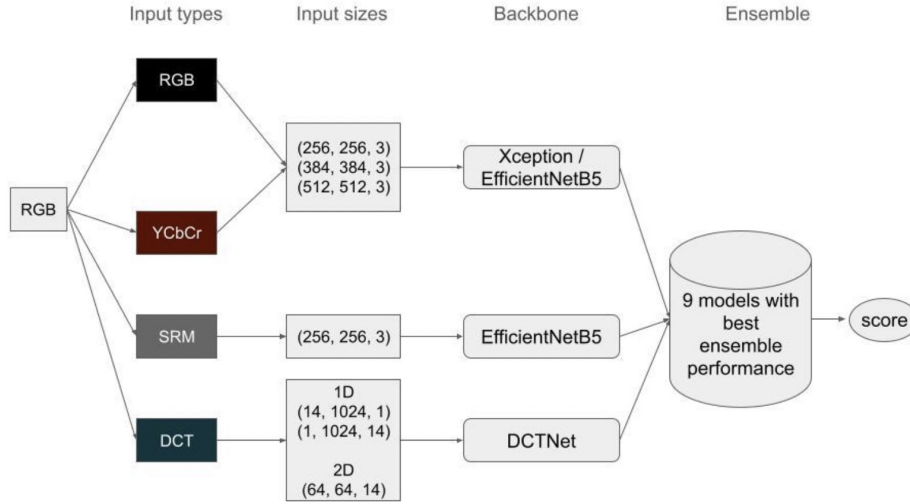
Input types
Input sizes
Backbone
Ensemble

RGB

RGB

YCbCr

SRM

DCT

(256, 256, 3)
(384, 384, 3)
(512, 512, 3)

(256, 256, 3)

1D
(14, 1024, 1)
(1, 1024, 14)

2D
(64, 64, 14)

Xception / EfficientNetB5

EfficientNetB5

DCTNet

9 models with best ensemble performance

score